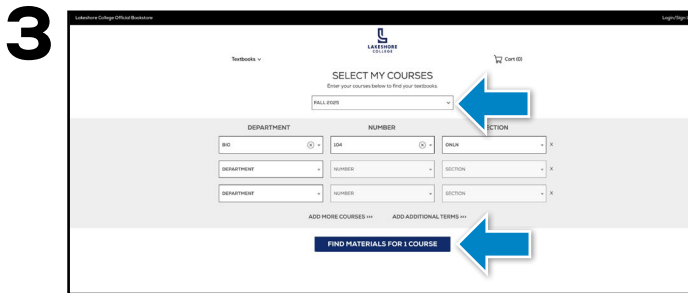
3

Lakeshore College Official Bookstore

Login/Sign

LAKESHORE COLLEGE

Textbooks

Cart (0)

SELECT MY COURSES

Enter your courses below to find your textbooks.

FALL 2025

DEPARTMENT

NUMBER

SECTION

BIO

104

ONLN

DEPARTMENT

NUMBER

SECTION

DEPARTMENT

NUMBER

SECTION

ADD MORE COURSES »»

ADD ADDITIONAL TERMS »»

FIND MATERIALS FOR 1 COURSE